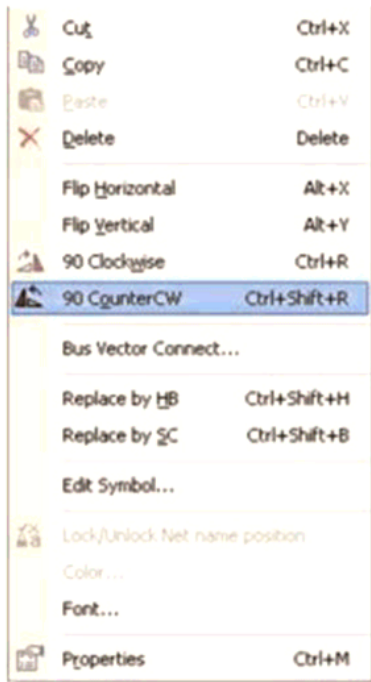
Cut Ctrl+X
Copy Ctrl+C
Paste Ctrl+V
Delete Delete

Flip Horizontal Alt+X
Flip Vertical Alt+Y
90 Clockwise Ctrl+R
90 CounterCW Ctrl+Shift+R

Bus Vector Connect...

Replace by HB Ctrl+Shift+H
Replace by SC Ctrl+Shift+B

Edit Symbol...

Lock/Unlock Net name position
Color...
Font...

Properties Ctrl+M